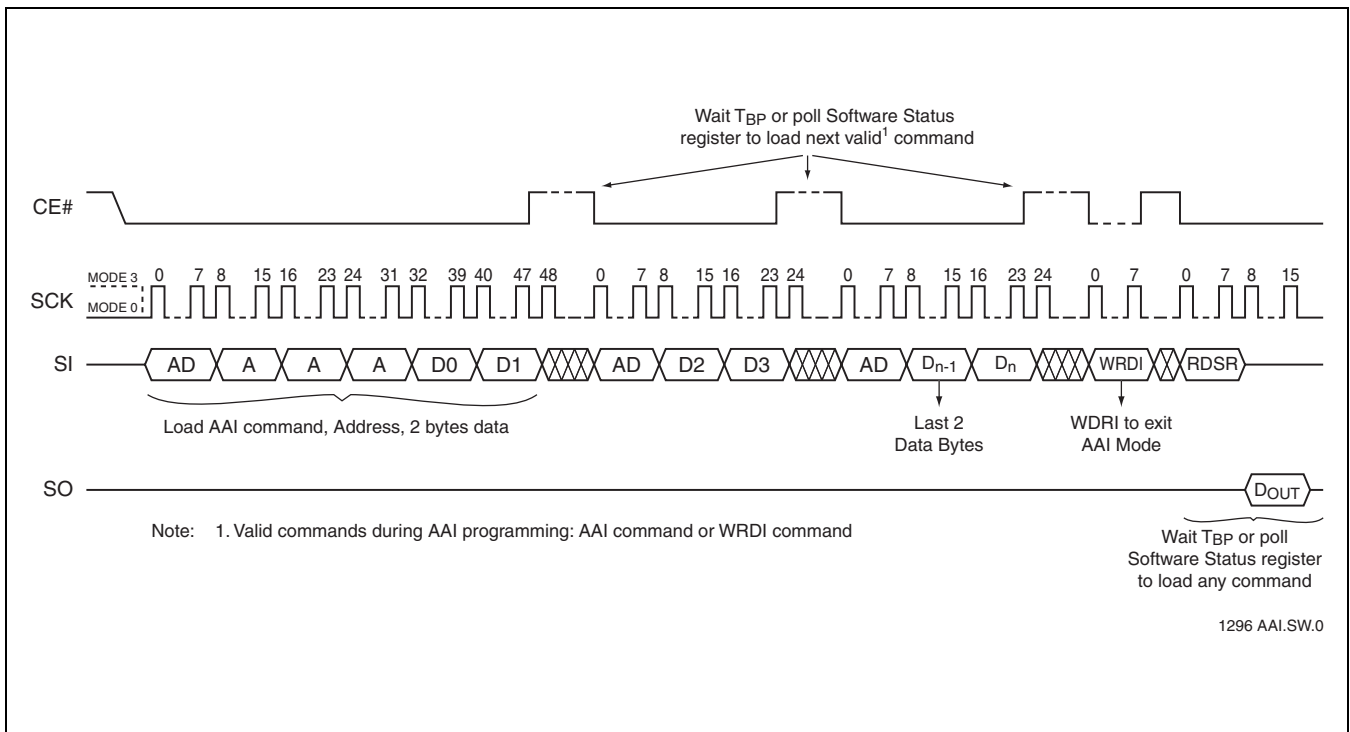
Wait $T_{BP}$ or poll Software Status register to load next valid$^1$ command

CE#

SCK

MODE 3
MODE 0

0 7 8 15 16 23 24 31 32 39 40 47 48 0 7 8 15 16 23 24 0 7 8 15 16 23 24 0 7 0 7 8 15

SI

AD A A A D0 D1 AD D2 D3 AD $D_{n-1}$ $D_n$ WRDI RDSR

Load AAI command, Address, 2 bytes data

Last 2 Data Bytes

WDRI to exit AAI Mode

SO

$D_{OUT}$

Note: 1. Valid commands during AAI programming: AAI command or WRDI command

Wait $T_{BP}$ or poll Software Status register to load any command

1296 AAI.SW.0